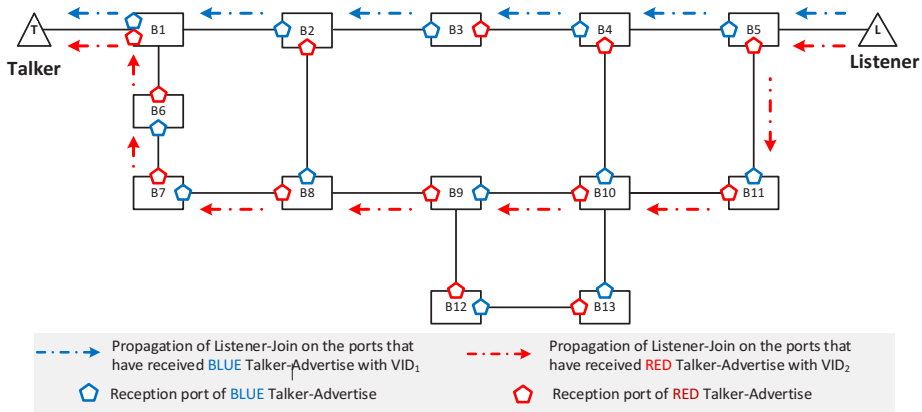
T
Talker

L
Listener

B1
B2
B3
B4
B5
B6
B7
B8
B9
B10
B11
B12
B13

Propagation of Listener-Join on the ports that have received BLUE Talker-Advertise with $VID_1$

Propagation of Listener-Join on the ports that have received RED Talker-Advertise with $VID_2$

Reception port of BLUE Talker-Advertise

Reception port of RED Talker-Advertise